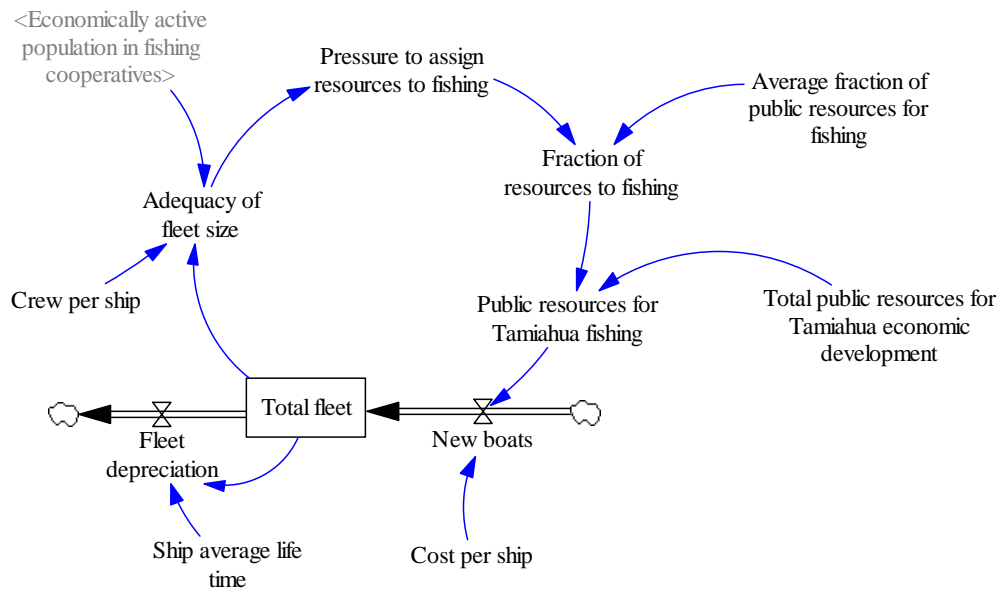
<Economically active population in fishing cooperatives>

Pressure to assign resources to fishing

Average fraction of public resources for fishing

Fraction of resources to fishing

Adequacy of fleet size

Crew per ship

Public resources for Tamiahua fishing

Total public resources for Tamiahua economic development

Total fleet

Fleet depreciation

New boats

Ship average life time

Cost per ship